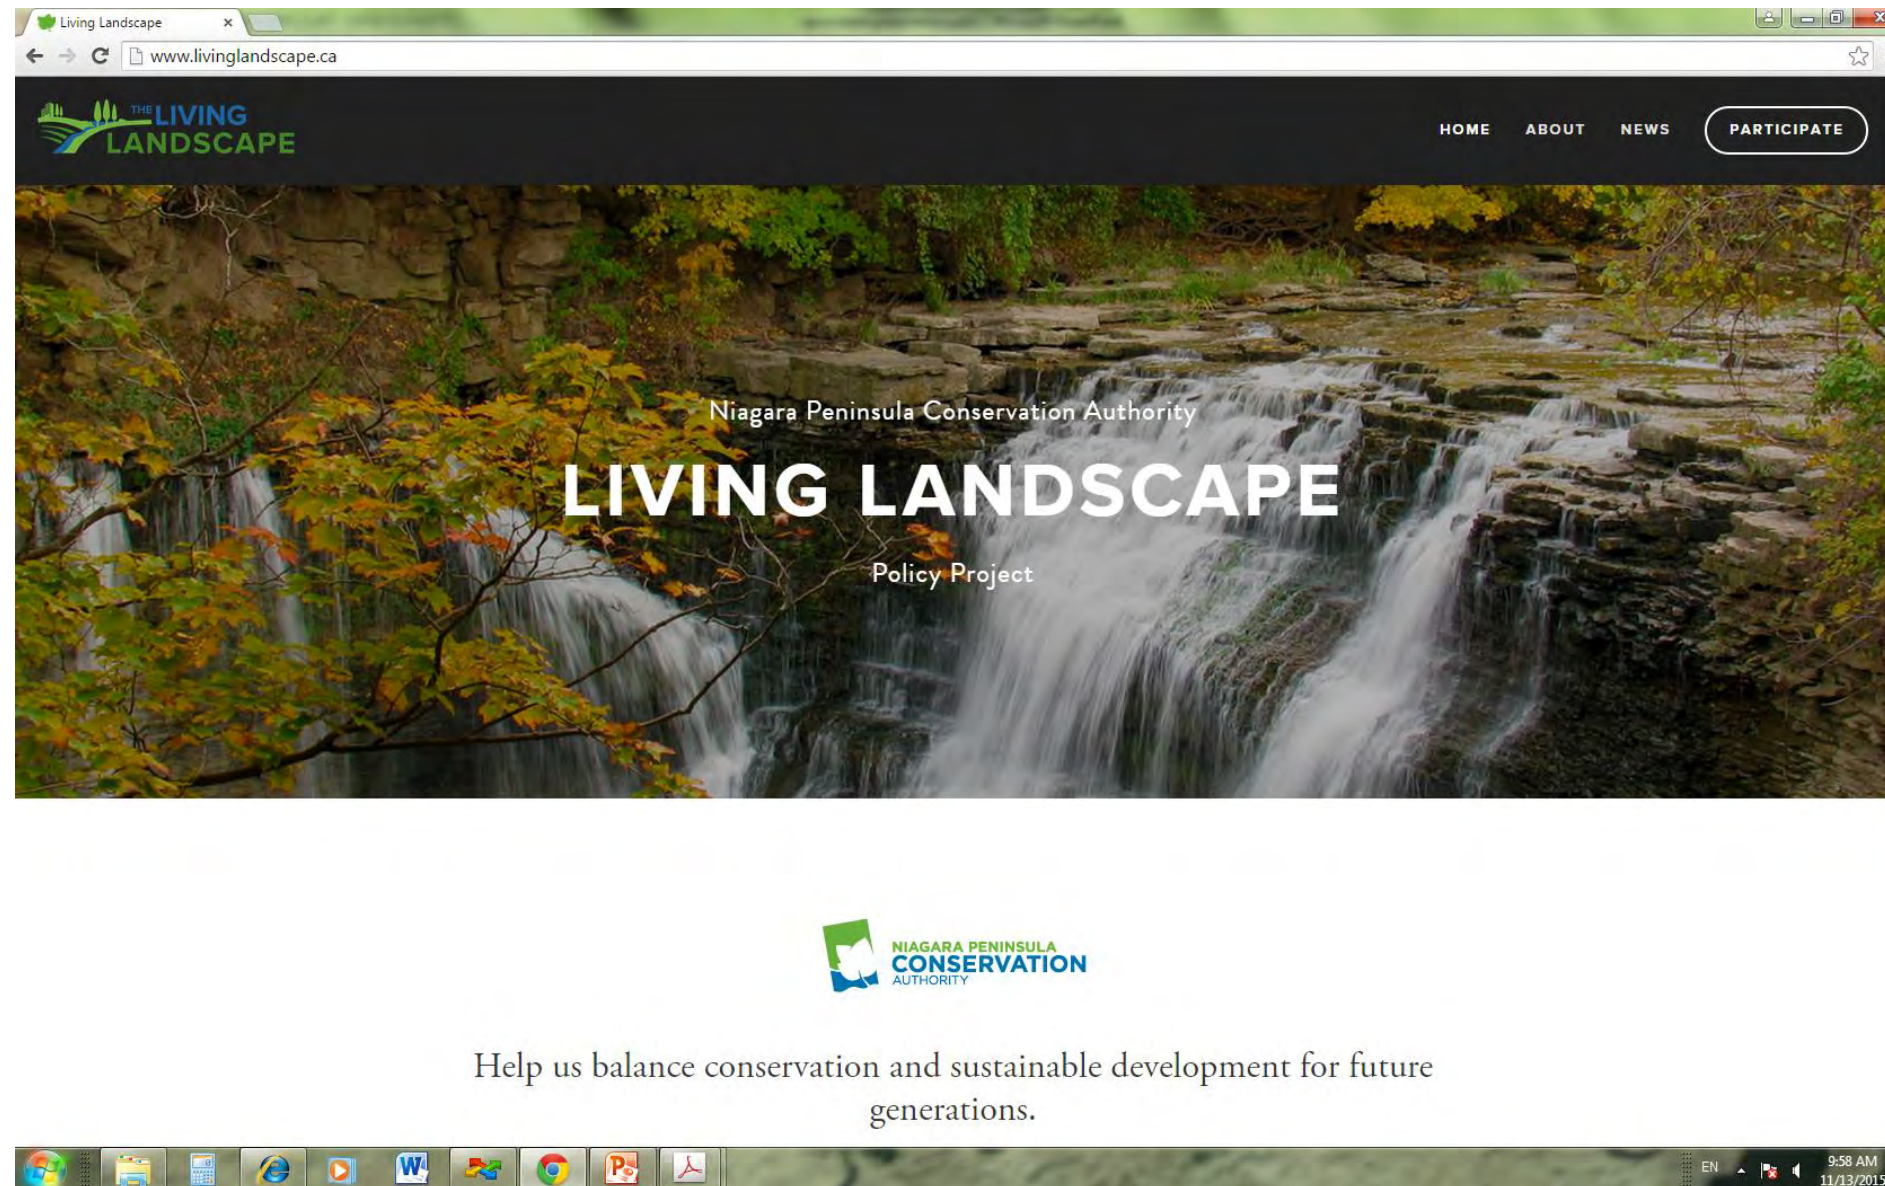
Living Landscape ×

www.livinglandscape.ca

THE LIVING LANDSCAPE

HOME ABOUT NEWS PARTICIPATE

Niagara Peninsula Conservation Authority

LIVING LANDSCAPE

Policy Project

NIAGARA PENINSULA CONSERVATION AUTHORITY

Help us balance conservation and sustainable development for future generations.

EN 9:58 AM 11/13/2015